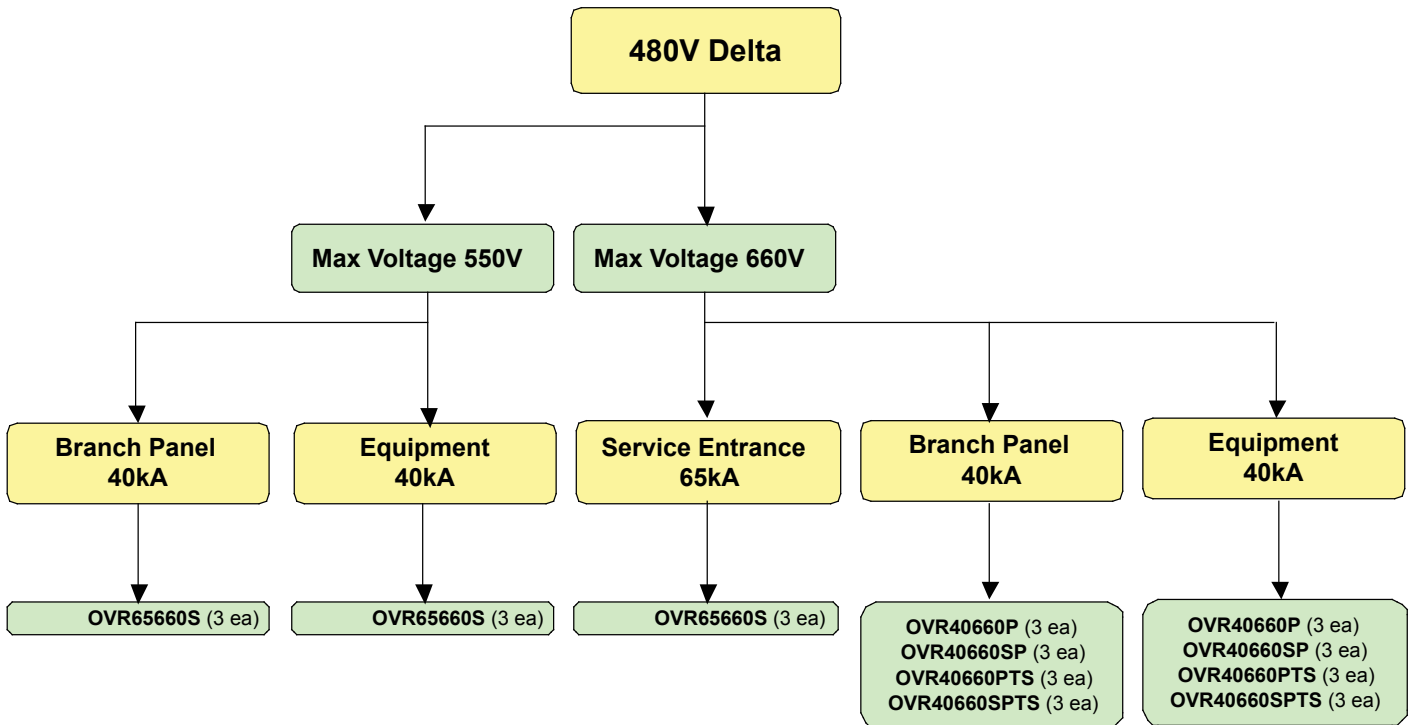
480V Delta

Max Voltage 550V

Max Voltage 660V

Branch Panel 40kA

Equipment 40kA

Service Entrance 65kA

Branch Panel 40kA

Equipment 40kA

OVR65660S (3 ea)

OVR65660S (3 ea)

OVR65660S (3 ea)

OVR40660P (3 ea)
OVR40660SP (3 ea)
OVR40660PTS (3 ea)
OVR40660SPTS (3 ea)

OVR40660P (3 ea)
OVR40660SP (3 ea)
OVR40660PTS (3 ea)
OVR40660SPTS (3 ea)